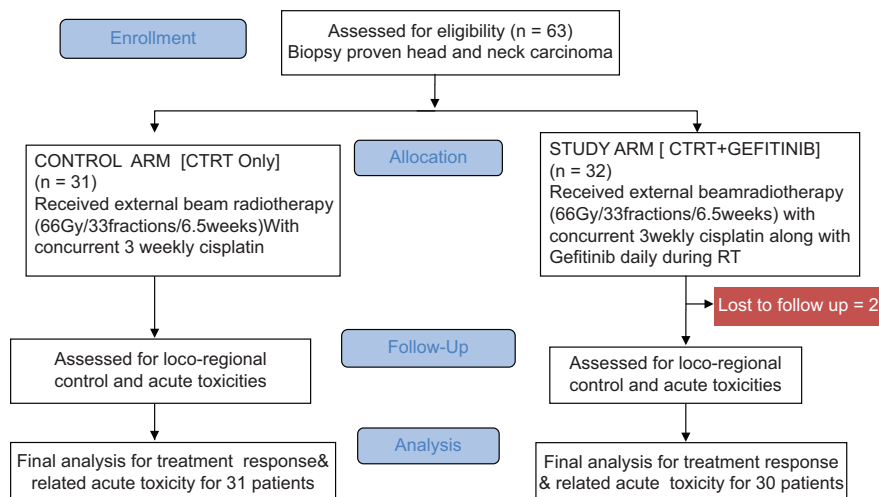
Enrollment

Assessed for eligibility (n = 63)
Biopsy proven head and neck carcinoma

Allocation

CONTROL ARM [CTRT Only]
(n = 31)
Received external beam radiotherapy (66Gy/33fractions/6.5weeks)With concurrent 3 weekly cisplatin

STUDY ARM [ CTRT+GEFITINIB]
(n = 32)
Received external beamradiotherapy (66Gy/33fractions/6.5weeks) with concurrent 3weekly cisplatin along with Gefitinib daily during RT

Lost to follow up = 2

Follow-Up

Assessed for loco-regional control and acute toxicities

Assessed for loco-regional control and acute toxicities

Analysis

Final analysis for treatment response& related acute toxicity for 31 patients

Final analysis for treatment response & related acute toxicity for 30 patients